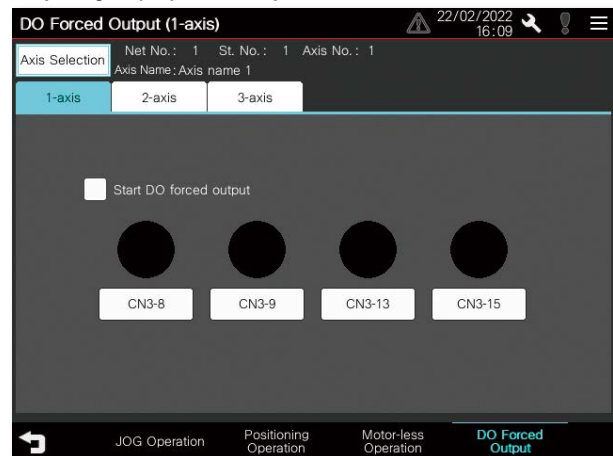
DO Forced Output (1-axis)

22/02/2022 16:09

Axis Selection

Net No.: 1 St. No.: 1 Axis No.: 1
Axis Name: Axis name 1

1-axis

2-axis

3-axis

Start DO forced output

CN3-8

CN3-9

CN3-13

CN3-15

JOG Operation

Positioning Operation

Motor-less Operation

DO Forced Output